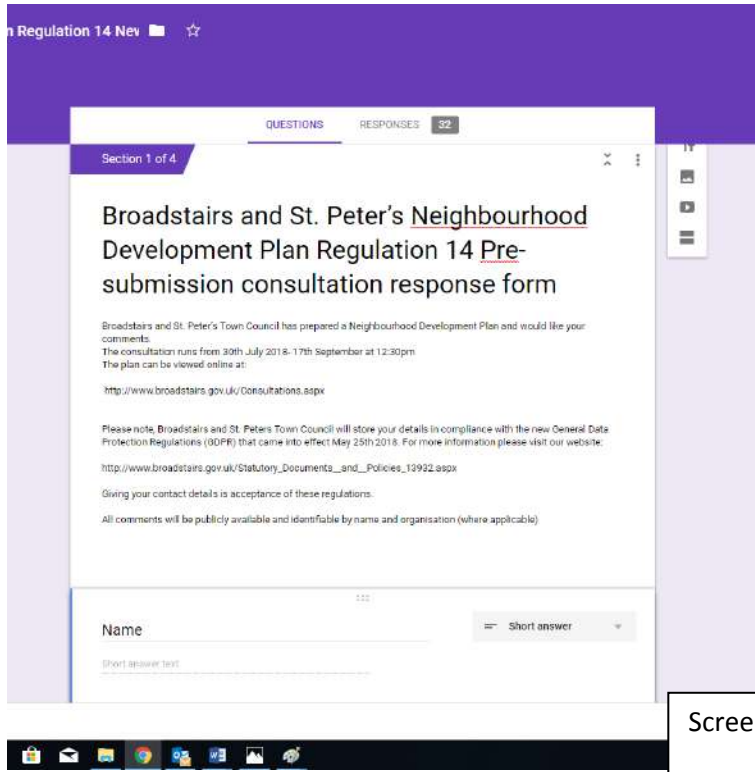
n Regulation 14 Nev

QUESTIONS RESPONSES 32

Section 1 of 4

Broadstairs and St. Peter's Neighbourhood Development Plan Regulation 14 Pre-submission consultation response form

Broadstairs and St. Peter's Town Council has prepared a Neighbourhood Development Plan and would like your comments.
The consultation runs from 30th July 2018- 17th September at 12:30pm
The plan can be viewed online at:

http://www.broadstairs.gov.uk/Consultations.aspx

Please note, Broadstairs and St. Peters Town Council will store your details in compliance with the new General Data Protection Regulations (GDPR) that came into effect May 25th 2018. For more information please visit our website:

http://www.broadstairs.gov.uk/Statutory_Documents__and__Policies_13932.aspx

Giving your contact details is acceptance of these regulations.

All comments will be publicly available and identifiable by name and organisation (where applicable)

Name

Short answer

Short answer text

Scree